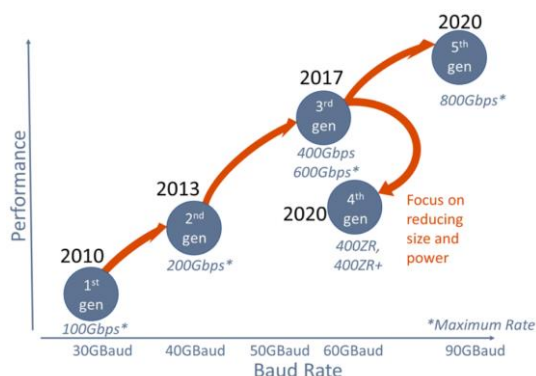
2020

$5^{th}$ gen

800Gbps*

2017

$3^{rd}$ gen

400Gbps 600Gbps*

2013

$2^{nd}$ gen

200Gbps*

2010

$1^{st}$ gen

100Gbps*

2020

$4^{th}$ gen

400ZR, 400ZR+

Focus on reducing size and power

Performance

*Maximum Rate

30GBaud 40GBaud 50GBaud 60GBaud 90GBaud

Baud Rate